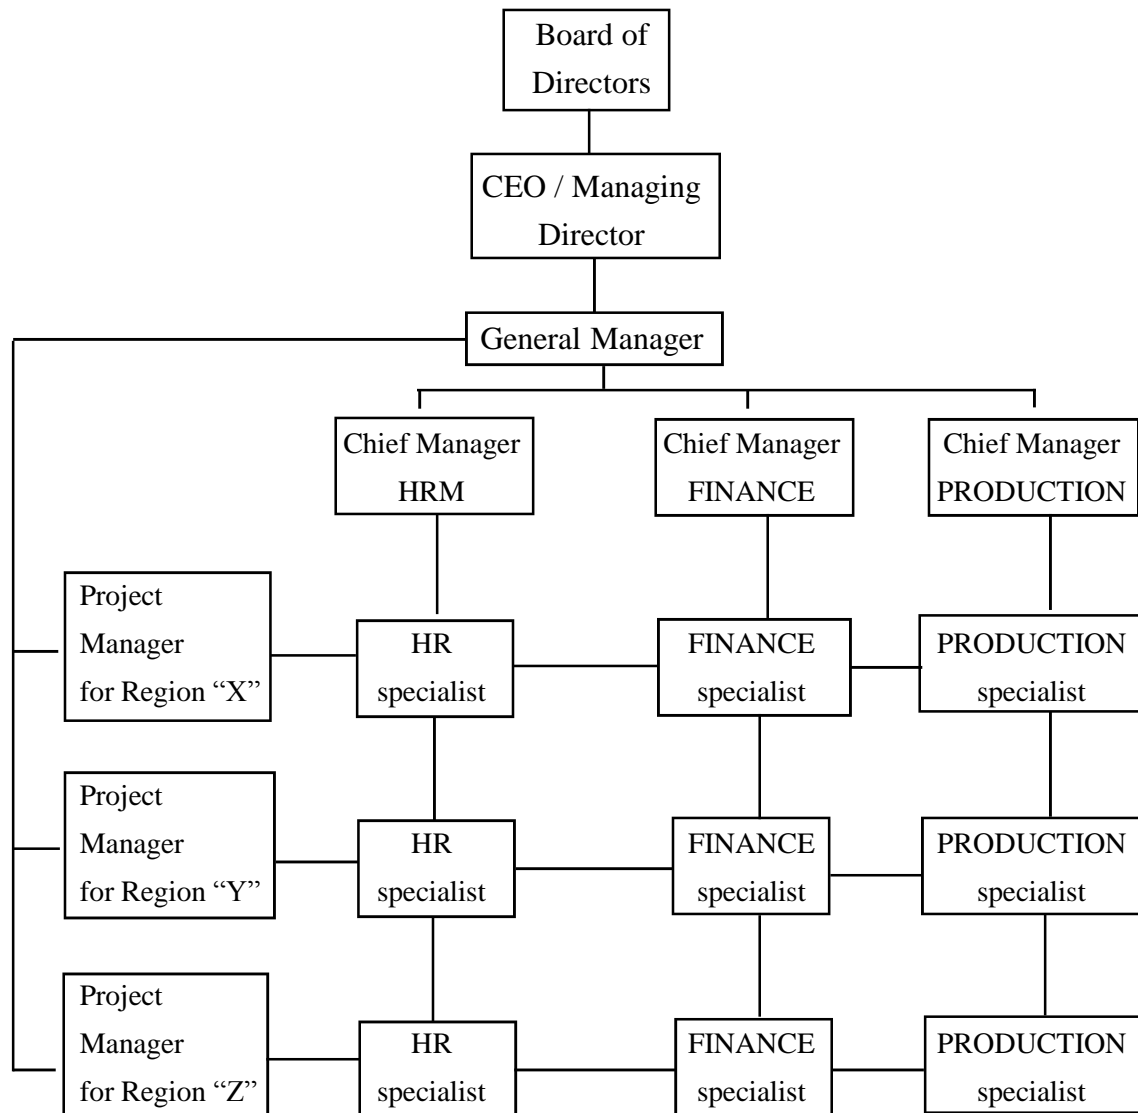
Board of Directors

CEO / Managing Director

General Manager

Chief Manager HRM

Chief Manager FINANCE

Chief Manager PRODUCTION

Project Manager for Region “X”

HR specialist

FINANCE specialist

PRODUCTION specialist

Project Manager for Region “Y”

HR specialist

FINANCE specialist

PRODUCTION specialist

Project Manager for Region “Z”

HR specialist

FINANCE specialist

PRODUCTION specialist